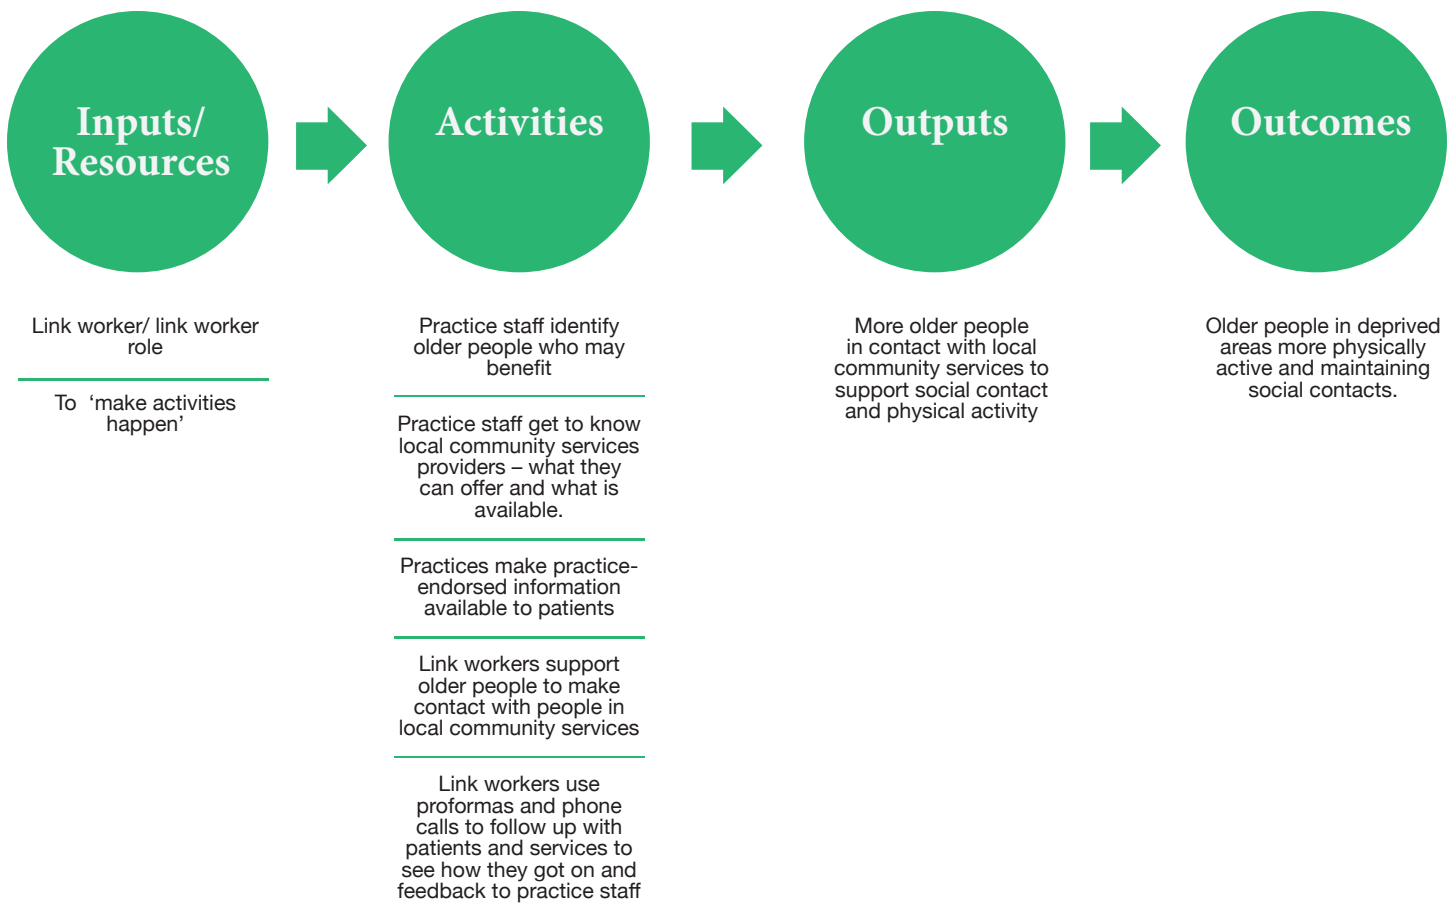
Inputs/ Resources

Activities

Outputs

Outcomes

Link worker/ link worker role

To ‘make activities happen’

Practice staff identify older people who may benefit

Practice staff get to know local community services providers – what they can offer and what is available.

Practices make practice-endorsed information available to patients

Link workers support older people to make contact with people in local community services

Link workers use proformas and phone calls to follow up with patients and services to see how they got on and feedback to practice staff

More older people in contact with local community services to support social contact and physical activity

Older people in deprived areas more physically active and maintaining social contacts.